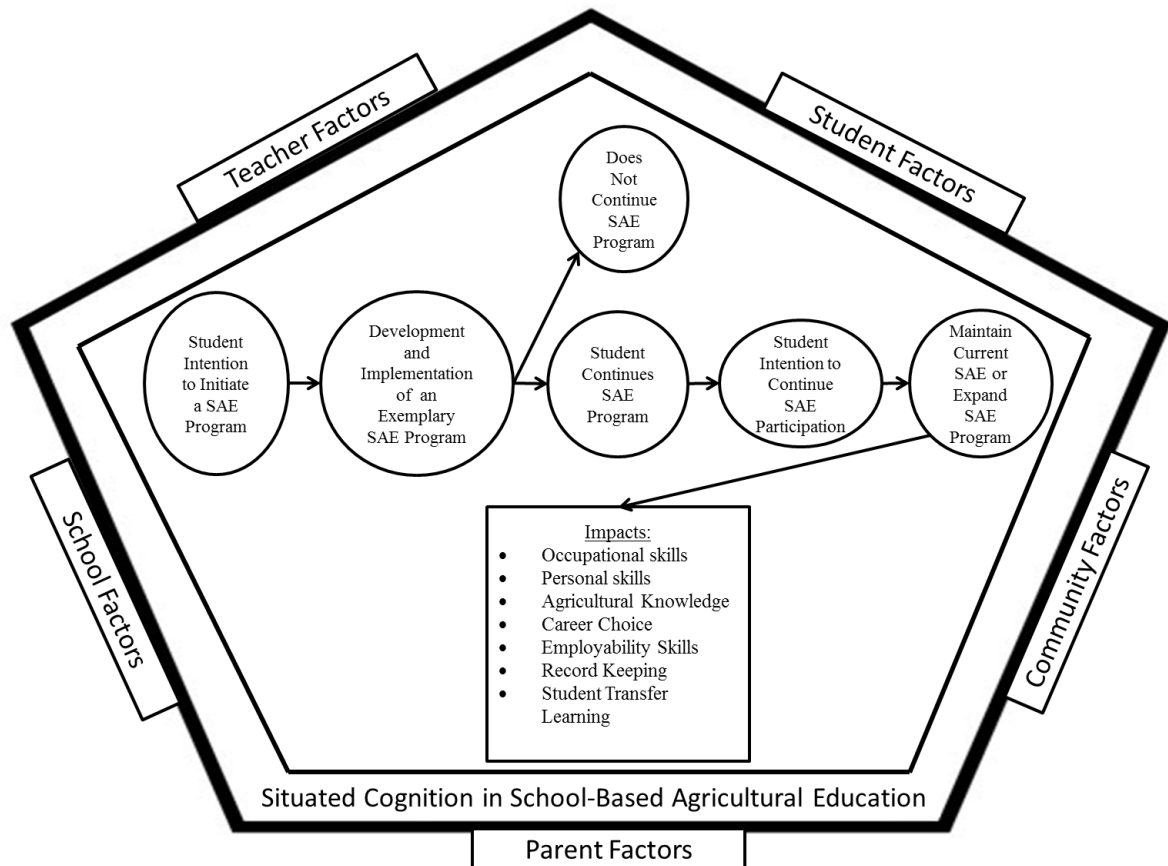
Teacher Factors

Student Factors

Does Not Continue SAE Program

Student Intention to Initiate a SAE Program

Development and Implementation of an Exemplary SAE Program

Student Continues SAE Program

Student Intention to Continue SAE Participation

Maintain Current SAE or Expand SAE Program

School Factors

Community Factors

Impacts:
- Occupational skills
- Personal skills
- Agricultural Knowledge
- Career Choice
- Employability Skills
- Record Keeping
- Student Transfer Learning

Situated Cognition in School-Based Agricultural Education

Parent Factors